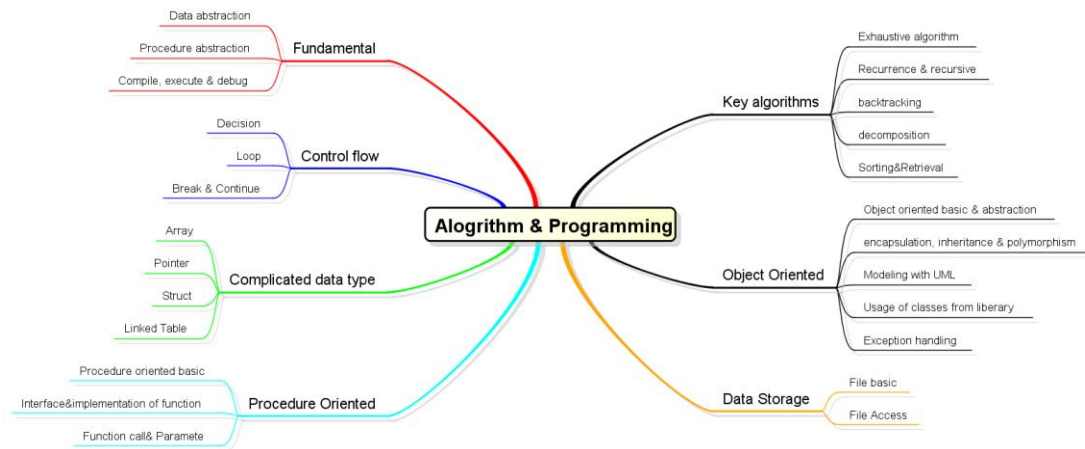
Alogrithm & Programming

Fundamental
Data abstraction
Procedure abstraction
Compile, execute & debug

Control flow
Decision
Loop
Break & Continue

Complicated data type
Array
Pointer
Struct
Linked Table

Procedure Oriented
Procedure oriented basic
Interface&implementation of function
Function call& Paramete

Key algorithms
Exhaustive algorithm
Recurrence & recursive
backtracking
decomposition
Sorting&Retrieval

Object Oriented
Object oriented basic & abstraction
encapsulation, inheritance & polymorphism
Modeling with UML
Usage of classes from liberary
Exception handling

Data Storage
File basic
File Access